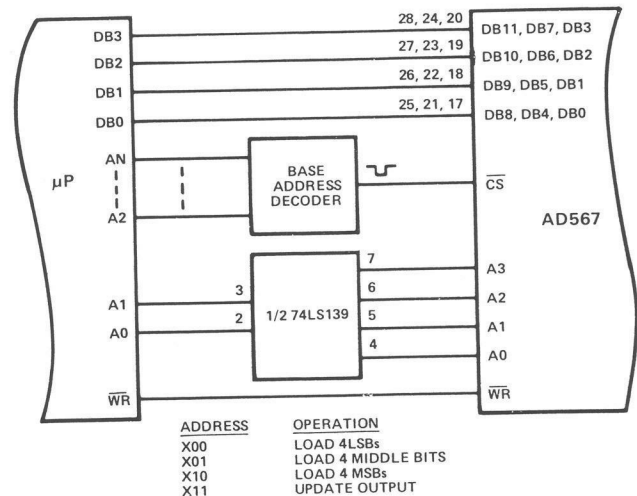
DB3
DB2
DB1
DB0
AN
A2
μP
A1
A0
$\overline{WR}$

28, 24, 20
27, 23, 19
26, 22, 18
25, 21, 17

BASE ADDRESS DECODER

3
2
1/2 74LS139
7
6
5
4

DB11, DB7, DB3
DB10, DB6, DB2
DB9, DB5, DB1
DB8, DB4, DB0
$\overline{CS}$
AD567
A3
A2
A1
A0
$\overline{WR}$

| ADDRESS | OPERATION |
|---|---|
| X00 | LOAD 4LSBs |
| X01 | LOAD 4 MIDDLE BITS |
| X10 | LOAD 4 MSBs |
| X11 | UPDATE OUTPUT |